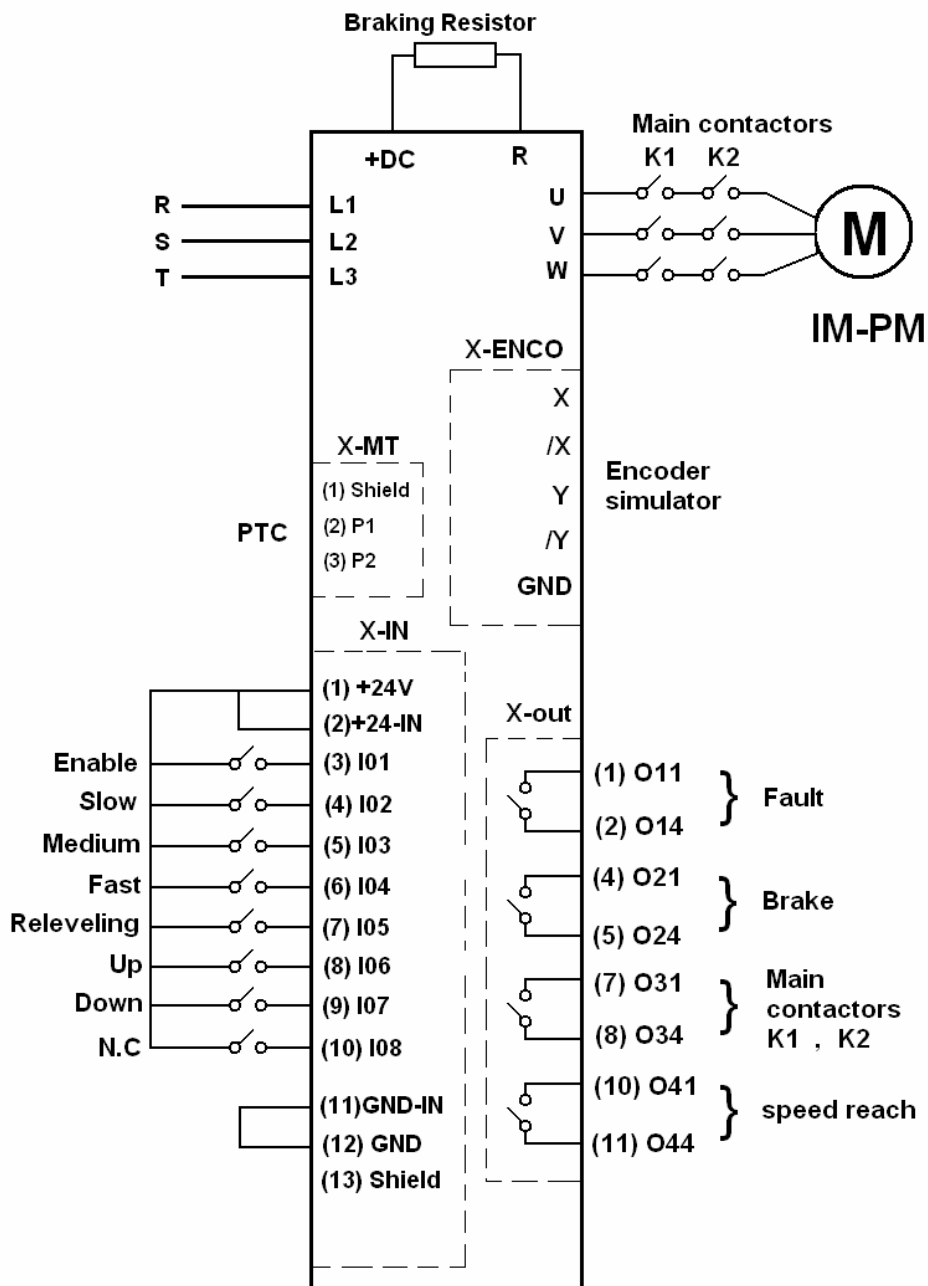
Braking Resistor

+DC R

Main contactors
K1 K2

R L1
S L2
T L3

U
V
W

M

IM-PM

X-ENCO
X
/X
Y
/Y
GND

Encoder simulator

X-MT
(1) Shield
(2) P1
(3) P2

PTC

X-IN
(1) +24V
(2)+24-IN
Enable (3) I01
Slow (4) I02
Medium (5) I03
Fast (6) I04
Releveling (7) I05
Up (8) I06
Down (9) I07
N.C (10) I08
(11)GND-IN
(12) GND
(13) Shield

X-out
(1) O11
(2) O14
Fault
(4) O21
(5) O24
Brake
(7) O31
(8) O34
Main contactors K1 , K2
(10) O41
(11) O44
speed reach